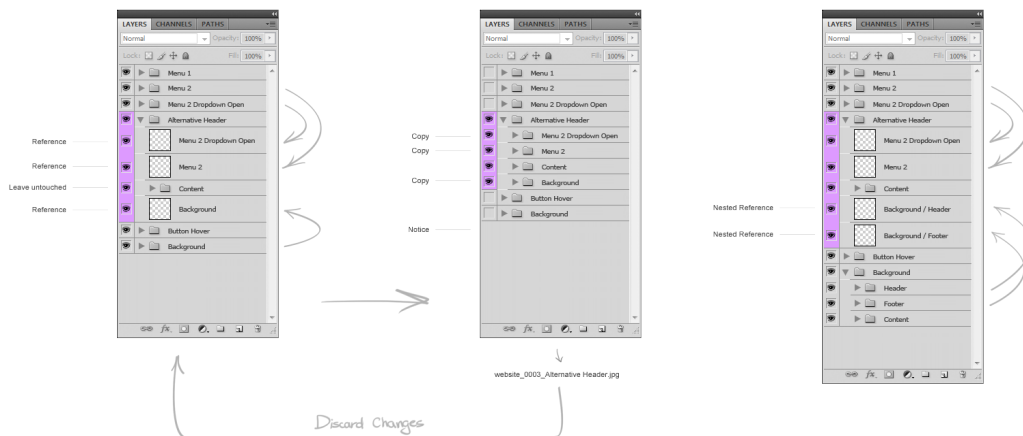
LAYERS CHANNELS PATHS
Normal Opacity: 100%
Lock: Fill: 100%
Menu 1
Menu 2
Menu 2 Dropdown Open
Alternative Header
Reference
Menu 2 Dropdown Open
Reference
Menu 2
Leave untouched
Content
Reference
Background
Button Hover
Background

LAYERS CHANNELS PATHS
Normal Opacity: 100%
Lock: Fill: 100%
Menu 1
Menu 2
Menu 2 Dropdown Open
Alternative Header
Copy
Menu 2 Dropdown Open
Copy
Menu 2
Content
Copy
Background
Button Hover
Notice
Background

website_0003_Alternative Header.jpg

LAYERS CHANNELS PATHS
Normal Opacity: 100%
Lock: Fill: 100%
Menu 1
Menu 2
Menu 2 Dropdown Open
Alternative Header
Menu 2 Dropdown Open
Menu 2
Content
Nested Reference
Background / Header
Nested Reference
Background / Footer
Button Hover
Background
Header
Footer
Content

Discard Changes